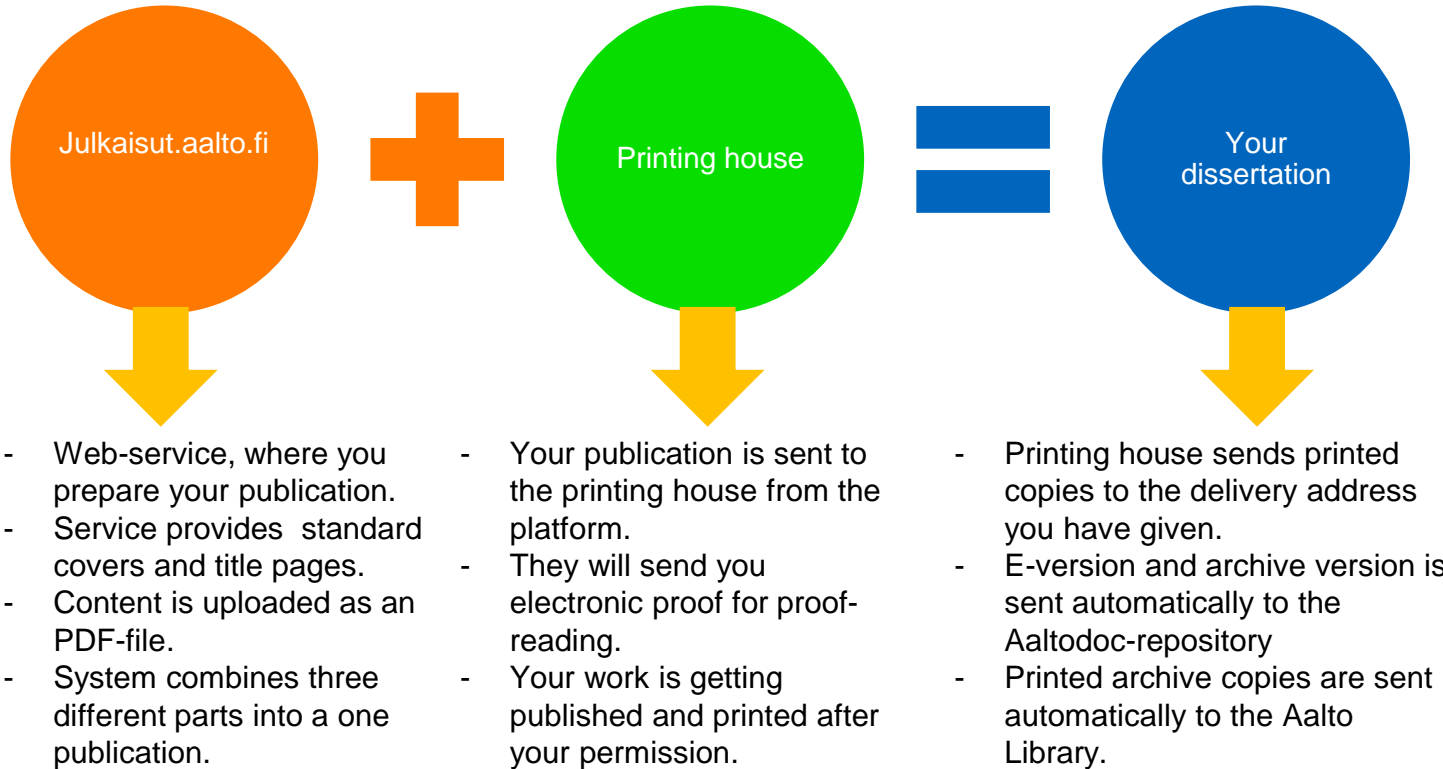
Julkaisut.aalto.fi

Printing house

Your dissertation

- Web-service, where you prepare your publication.
- Service provides standard covers and title pages.
- Content is uploaded as an PDF-file.
- System combines three different parts into a one publication.

- Your publication is sent to the printing house from the platform.
- They will send you electronic proof for proofreading.
- Your work is getting published and printed after your permission.

- Printing house sends printed copies to the delivery address you have given.
- E-version and archive version is sent automatically to the Aaltodoc-repository
- Printed archive copies are sent automatically to the Aalto Library.